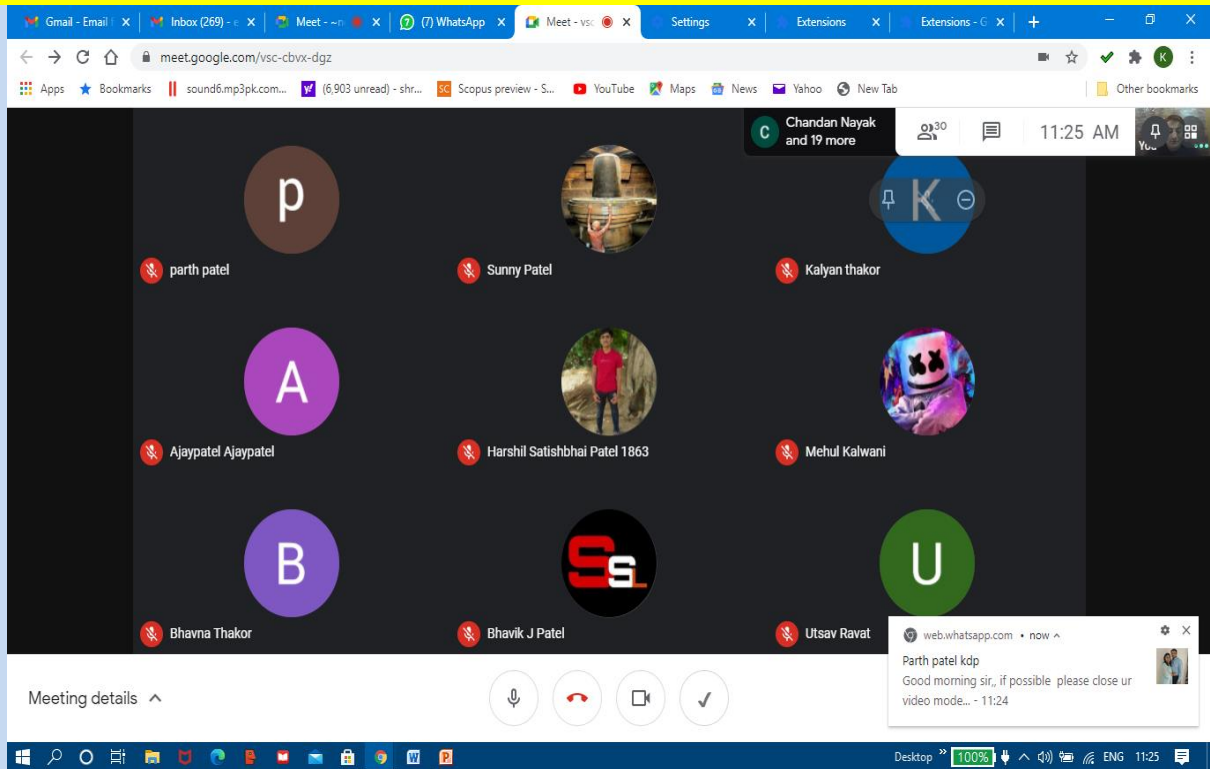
Gmail - Email f ×
Inbox (269) - ×
Meet - ~ ×
(7) WhatsApp ×
Meet - vsc ×
Settings ×
Extensions ×
Extensions - G ×
+

meet.google.com/vsc-cbvx-dgz

Apps
Bookmarks
sound6.mp3pk.com...
(6,903 unread) - shr...
Scopus preview - S...
YouTube
Maps
News
Yahoo
New Tab
Other bookmarks

C Chandan Nayak and 19 more
30
11:25 AM
You

p
parth patel
Sunny Patel
K
Kalyan thakor
A
Ajaypatel Ajaypatel
Harshil Satishbhai Patel 1863
Mehul Kalwani
B
Bhavna Thakor
SSL
Bhavik J Patel
U
Utsav Ravat

web.whatsapp.com • now
Parth patel kdp
Good morning sir,, if possible please close ur video mode... - 11:24

Meeting details

Desktop 100% ENG 11:25